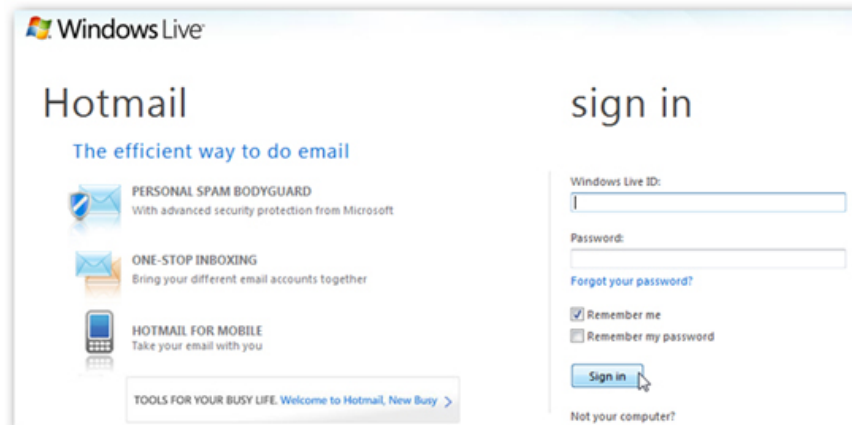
Windows Live

Hotmail

The efficient way to do email

PERSONAL SPAM BODYGUARD
With advanced security protection from Microsoft

ONE-STOP INBOXING
Bring your different email accounts together

HOTMAIL FOR MOBILE
Take your email with you

TOOLS FOR YOUR BUSY LIFE. Welcome to Hotmail, New Busy >

sign in

Windows Live ID:

Password:

Forgot your password?

Remember me

Remember my password

Sign in

Not your computer?